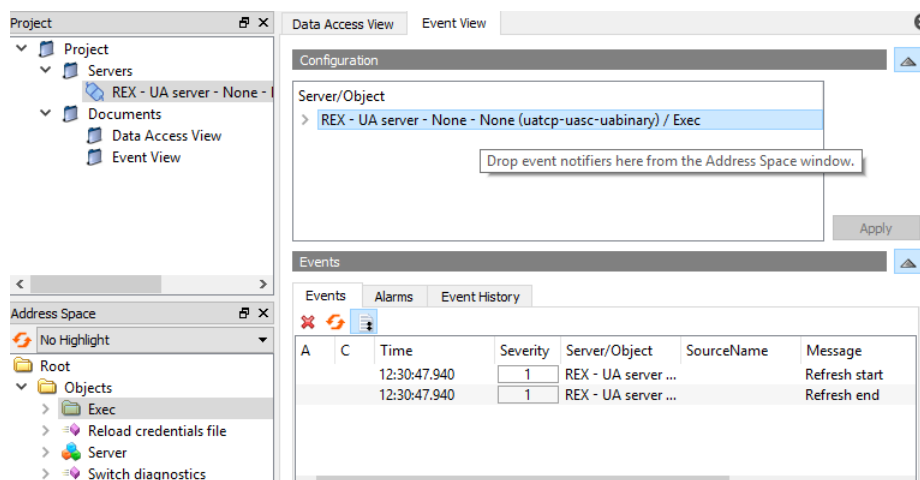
Project

Project
Servers
REX - UA server - None - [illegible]
Documents
Data Access View
Event View

Address Space
No Highlight
Root
Objects
Exec
Reload credentials file
Server
Switch diagnostics

Data Access View
Event View

Configuration
Server/Object
REX - UA server - None - None (uatcp-uasc-uabinary) / Exec
Drop event notifiers here from the Address Space window.
Apply

Events
Events
Alarms
Event History

| A | C | Time | Severity | Server/Object | SourceName | Message |
|---|---|---|---|---|---|---|
| | | 12:30:47.940 | 1 | REX - UA server ... | | Refresh start |
| | | 12:30:47.940 | 1 | REX - UA server ... | | Refresh end |